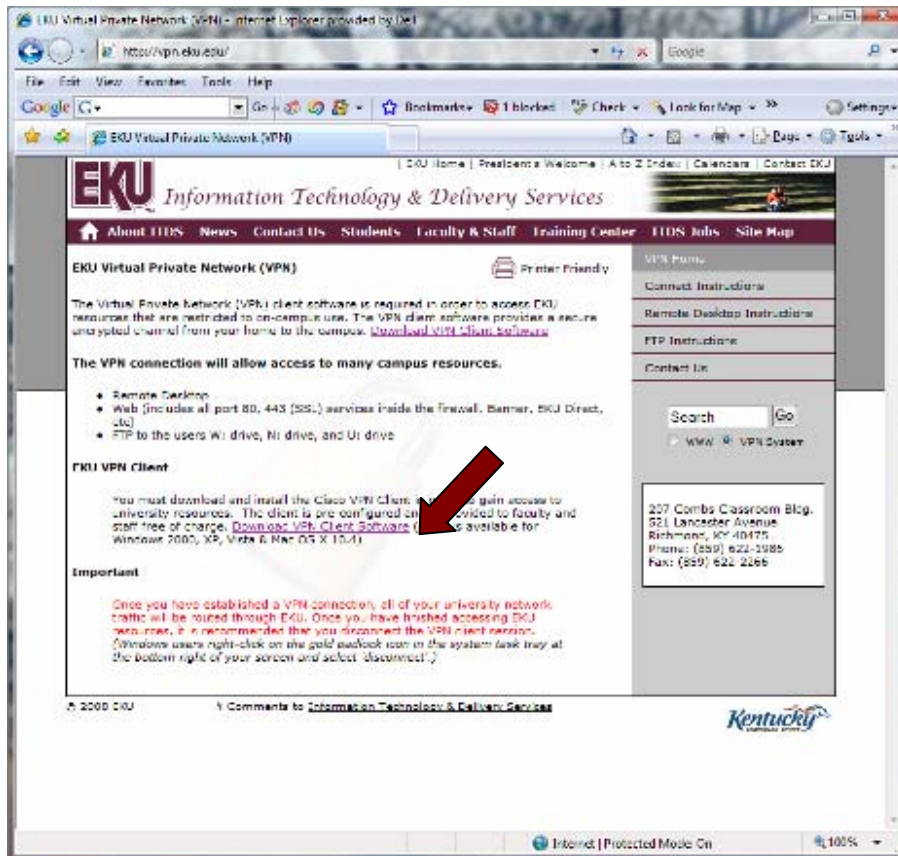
EKU Virtual Private Network (VPN) - Internet Explorer provided by Dell

http://vpn.eku.edu/

Google

File Edit View Favorites Tools Help

Google G▾ Go Bookmarks▾ 1 blocked Check ▾ Look for Map ▾ » Settings▾

EKU Virtual Private Network (VPN)

Page ▾ Tools ▾

| EKU Home | President's Welcome | A to Z Index | Calendars | Contact EKU

EKU Information Technology & Delivery Services

About ITDS News Contact Us Students Faculty & Staff Training Center ITDS Jobs Site Map

EKU Virtual Private Network (VPN)

Printer Friendly

VPN Home

Connect Instructions

Remote Desktop Instructions

FTP Instructions

Contact Us

The Virtual Private Network (VPN) client software is required in order to access EKU resources that are restricted to on-campus use. The VPN client software provides a secure encrypted channel from your home to the campus. Download VPN Client Software

The VPN connection will allow access to many campus resources.

• Remote Desktop
• Web (includes all port 80, 443 (SSL) services inside the firewall. Banner, EKU Direct, etc)
• FTP to the users W: drive, N: drive, and U: drive

Search Go

WWW VPN System

EKU VPN Client

You must download and install the Cisco VPN Client in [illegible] gain access to university resources. The client is pre-configured an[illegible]vided to faculty and staff free of charge. Download VPN Client Software ([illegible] is available for Windows 2000, XP, Vista & Mac OS X 10.4)

207 Combs Classroom Bldg.
521 Lancaster Avenue
Richmond, KY 40475
Phone: (859) 622-1986
Fax: (859) 622-2266

Important

Once you have established a VPN connection, all of your university network traffic will be routed through EKU. Once you have finished accessing EKU resources, it is recommended that you disconnect the VPN client session. (Windows users right-click on the gold padlock icon in the system task tray at the bottom right of your screen and select 'disconnect'.)

© 2008 EKU

Comments to Information Technology & Delivery Services

Kentucky

Internet | Protected Mode: On

100%